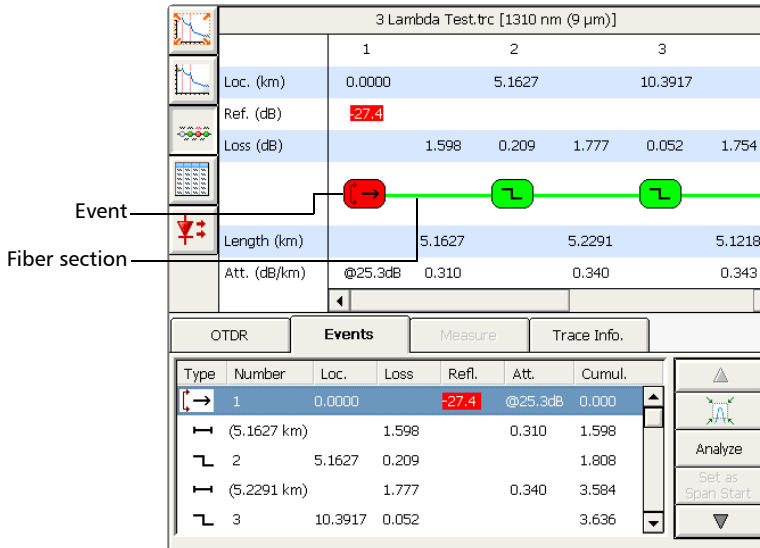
3 Lambda Test.trc [1310 nm (9 µm)]

| | 1 | | 2 | | 3 | |
|---|---|---|---|---|---|---|
| Loc. (km) | 0.0000 | | 5.1627 | | 10.3917 | |
| Ref. (dB) | -27.4 | | | | | |
| Loss (dB) | | 1.598 | 0.209 | 1.777 | 0.052 | 1.754 |
| Length (km) | | 5.1627 | | 5.2291 | | 5.1218 |
| Att. (dB/km) | @25.3dB | 0.310 | | 0.340 | | 0.343 |

Event

Fiber section

OTDR | Events | Measure | Trace Info.

| Type | Number | Loc. | Loss | Refl. | Att. | Cumul. |
|---|---|---|---|---|---|---|
| | 1 | 0.0000 | | -27.4 | @25.3dB | 0.000 |
| | (5.1627 km) | | 1.598 | | 0.310 | 1.598 |
| | 2 | 5.1627 | 0.209 | | | 1.808 |
| | (5.2291 km) | | 1.777 | | 0.340 | 3.584 |
| | 3 | 10.3917 | 0.052 | | | 3.636 |

Analyze

Set as Span Start